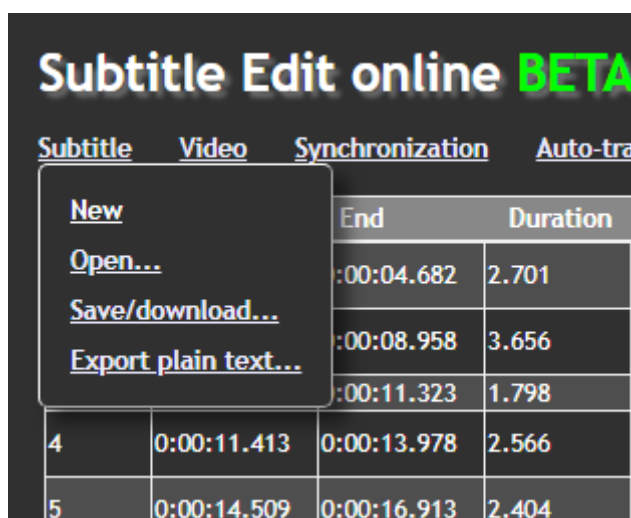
Subtitle Edit online BETA

Subtitle Video Synchronization Auto-tra

New
Open...
Save/download...
Export plain text...

| | | End | Duration |
|---|---|---|---|
| | | :00:04.682 | 2.701 |
| | | :00:08.958 | 3.656 |
| | | :00:11.323 | 1.798 |
| 4 | 0:00:11.413 | 0:00:13.978 | 2.566 |
| 5 | 0:00:14.509 | 0:00:16.913 | 2.404 |